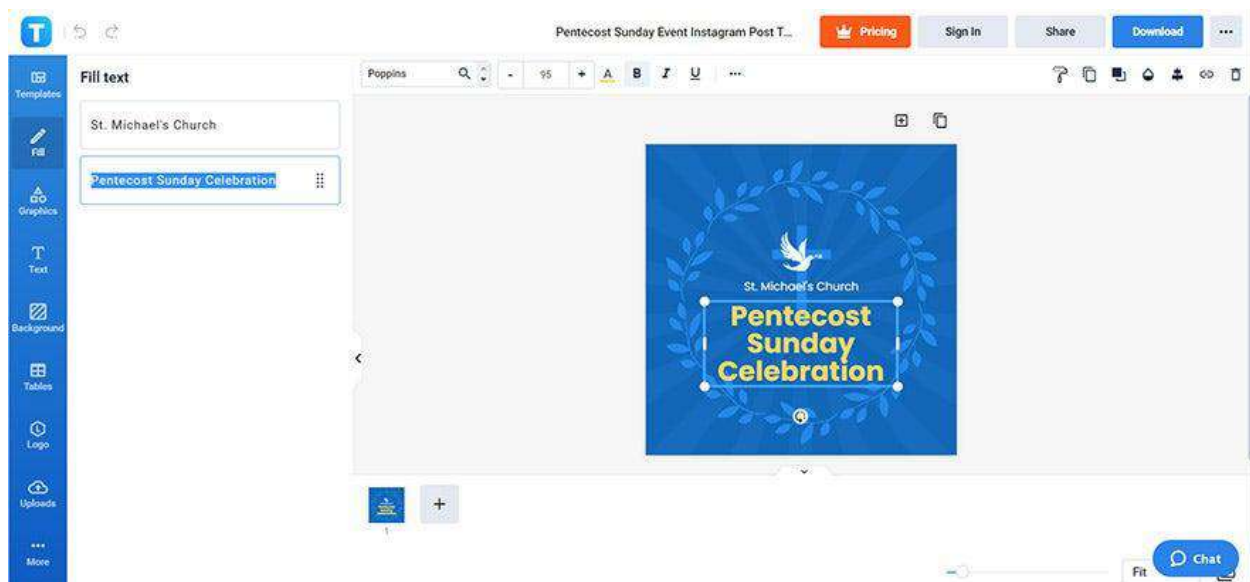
Pentecost Sunday Event Instagram Post T...

Pricing

Sign In

Share

Download

...

Templates

Fill

Graphics

Text

Background

Tables

Logo

Uploads

More

Fill text

St. Michael's Church

Pentecost Sunday Celebration

Poppins

-

95

+

A

B

I

U

...

St. Michael's Church

Pentecost Sunday Celebration

+

1

Fit

Chat